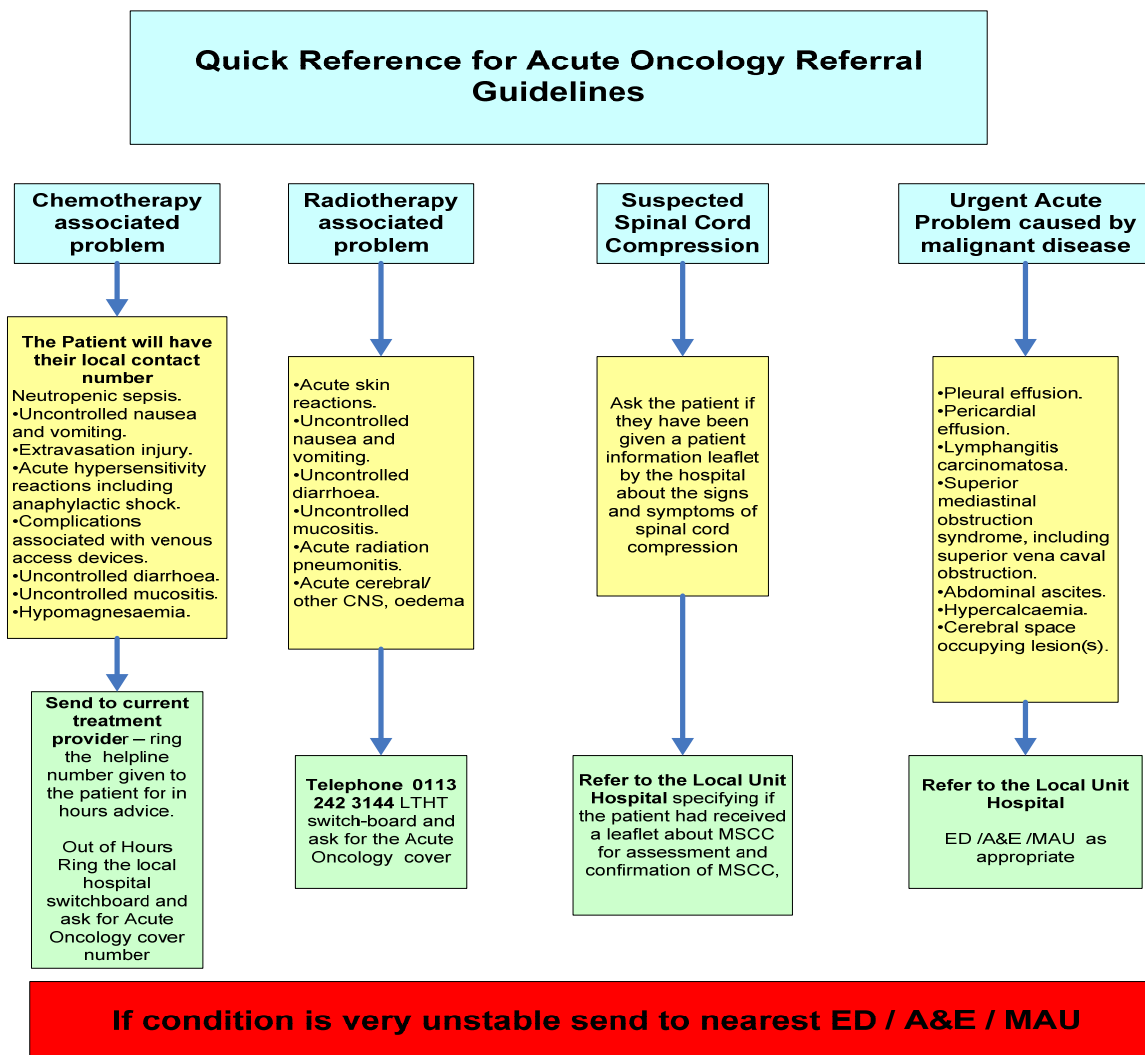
Quick Reference for Acute Oncology Referral Guidelines

Chemotherapy associated problem

The Patient will have their local contact number
Neutropenic sepsis.
•Uncontrolled nausea and vomiting.
•Extravasation injury.
•Acute hypersensitivity reactions including anaphylactic shock.
•Complications associated with venous access devices.
•Uncontrolled diarrhoea.
•Uncontrolled mucositis.
•Hypomagnesaemia.

Send to current treatment provider – ring the helpline number given to the patient for in hours advice.

Out of Hours Ring the local hospital switchboard and ask for Acute Oncology cover number

Radiotherapy associated problem

•Acute skin reactions.
•Uncontrolled nausea and vomiting.
•Uncontrolled diarrhoea.
•Uncontrolled mucositis.
•Acute radiation pneumonitis.
•Acute cerebral/ other CNS, oedema

Telephone 0113 242 3144 LTHT switch-board and ask for the Acute Oncology cover

Suspected Spinal Cord Compression

Ask the patient if they have been given a patient information leaflet by the hospital about the signs and symptoms of spinal cord compression

Refer to the Local Unit Hospital specifying if the patient had received a leaflet about MSCC for assessment and confirmation of MSCC,

Urgent Acute Problem caused by malignant disease

•Pleural effusion.
•Pericardial effusion.
•Lymphangitis carcinomatosa.
•Superior mediastinal obstruction syndrome, including superior vena caval obstruction.
•Abdominal ascites.
•Hypercalcaemia.
•Cerebral space occupying lesion(s).

Refer to the Local Unit Hospital

ED /A&E /MAU as appropriate

If condition is very unstable send to nearest ED / A&E / MAU